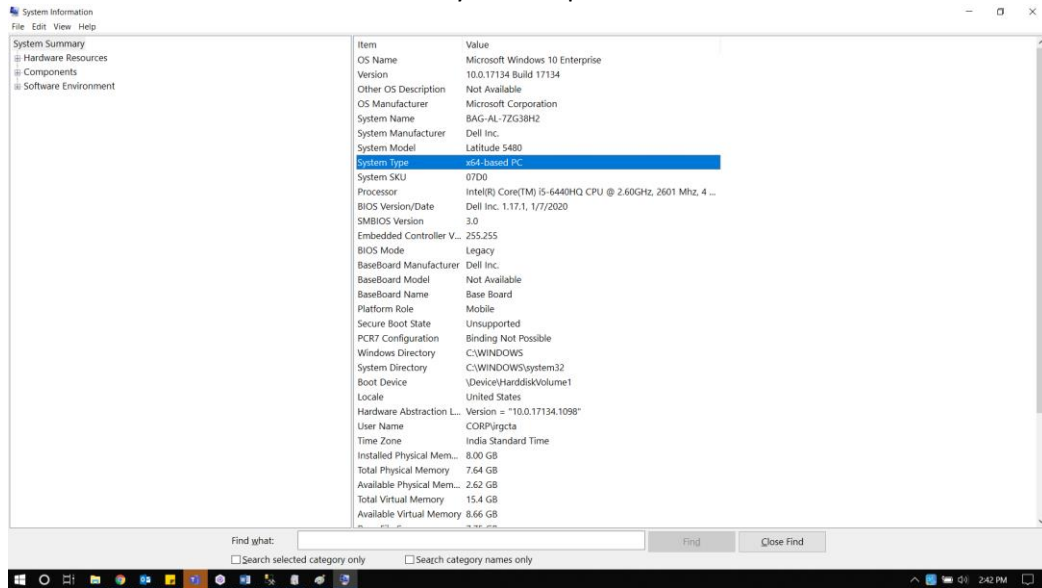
System Information
File Edit View Help

System Summary
Hardware Resources
Components
Software Environment

| Item | Value |
|---|---|
| OS Name | Microsoft Windows 10 Enterprise |
| Version | 10.0.17134 Build 17134 |
| Other OS Description | Not Available |
| OS Manufacturer | Microsoft Corporation |
| System Name | BAG-AL-7ZG38H2 |
| System Manufacturer | Dell Inc. |
| System Model | Latitude 5480 |
| System Type | x64-based PC |
| System SKU | 07D0 |
| Processor | Intel(R) Core(TM) i5-6440HQ CPU @ 2.60GHz, 2601 Mhz, 4 ... |
| BIOS Version/Date | Dell Inc. 1.17.1, 1/7/2020 |
| SMBIOS Version | 3.0 |
| Embedded Controller V... | 255.255 |
| BIOS Mode | Legacy |
| BaseBoard Manufacturer | Dell Inc. |
| BaseBoard Model | Not Available |
| BaseBoard Name | Base Board |
| Platform Role | Mobile |
| Secure Boot State | Unsupported |
| PCR7 Configuration | Binding Not Possible |
| Windows Directory | C:\WINDOWS |
| System Directory | C:\WINDOWS\system32 |
| Boot Device | \Device\HarddiskVolume1 |
| Locale | United States |
| Hardware Abstraction L... | Version = "10.0.17134.1098" |
| User Name | CORP\irgcta |
| Time Zone | India Standard Time |
| Installed Physical Mem... | 8.00 GB |
| Total Physical Memory | 7.64 GB |
| Available Physical Mem... | 2.62 GB |
| Total Virtual Memory | 15.4 GB |
| Available Virtual Memory | 8.66 GB |
| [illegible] | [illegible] |

Find what:
Find
Close Find
Search selected category only
Search category names only

2:42 PM